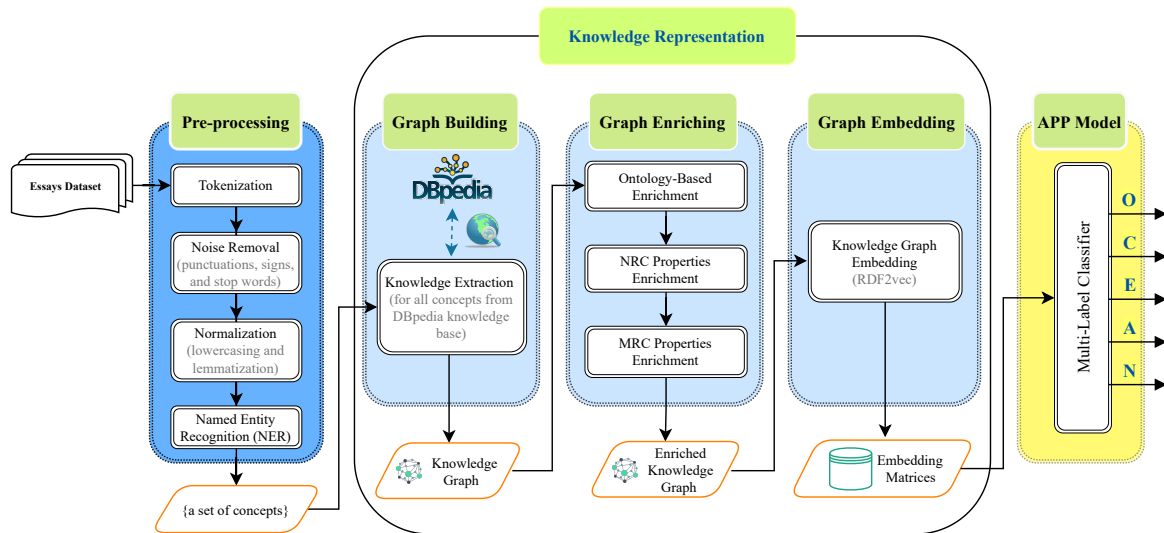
Knowledge Representation

Essays Dataset

Pre-processing

Tokenization

Noise Removal (punctuations, signs, and stop words)

Normalization (lowercasing and lemmatization)

Named Entity Recognition (NER)

{a set of concepts}

Graph Building

DBpedia

Knowledge Extraction (for all concepts from DBpedia knowledge base)

Knowledge Graph

Graph Enriching

Ontology-Based Enrichment

NRC Properties Enrichment

MRC Properties Enrichment

Enriched Knowledge Graph

Graph Embedding

Knowledge Graph Embedding (RDF2vec)

Embedding Matrices

APP Model

Multi-Label Classifier

O

C

E

A

N